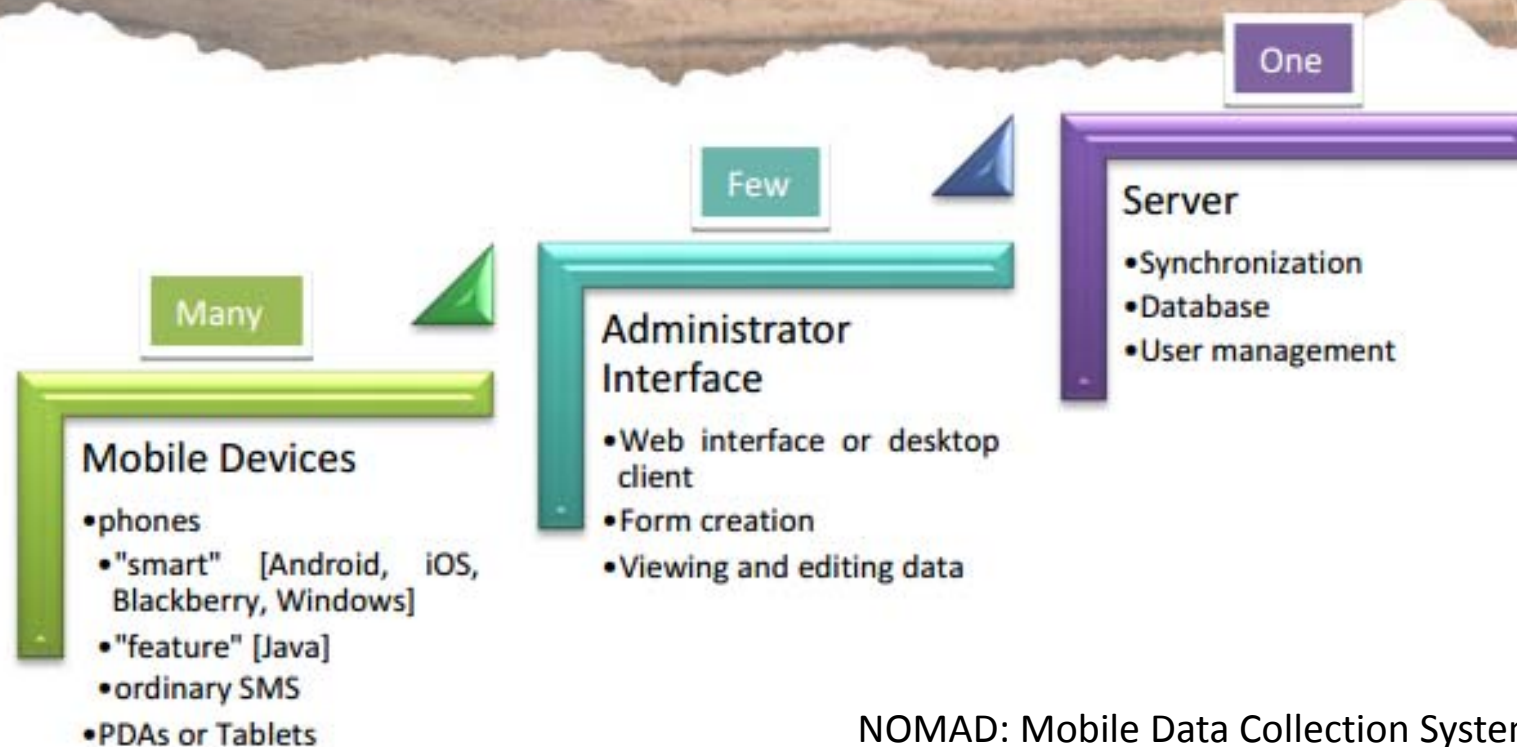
Many

Mobile Devices

•phones
•"smart" [Android, iOS, Blackberry, Windows]
•"feature" [Java]
•ordinary SMS
•PDAs or Tablets

Few

Administrator Interface

•Web interface or desktop client
•Form creation
•Viewing and editing data

One

Server

•Synchronization
•Database
•User management

NOMAD: Mobile Data Collection Syster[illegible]